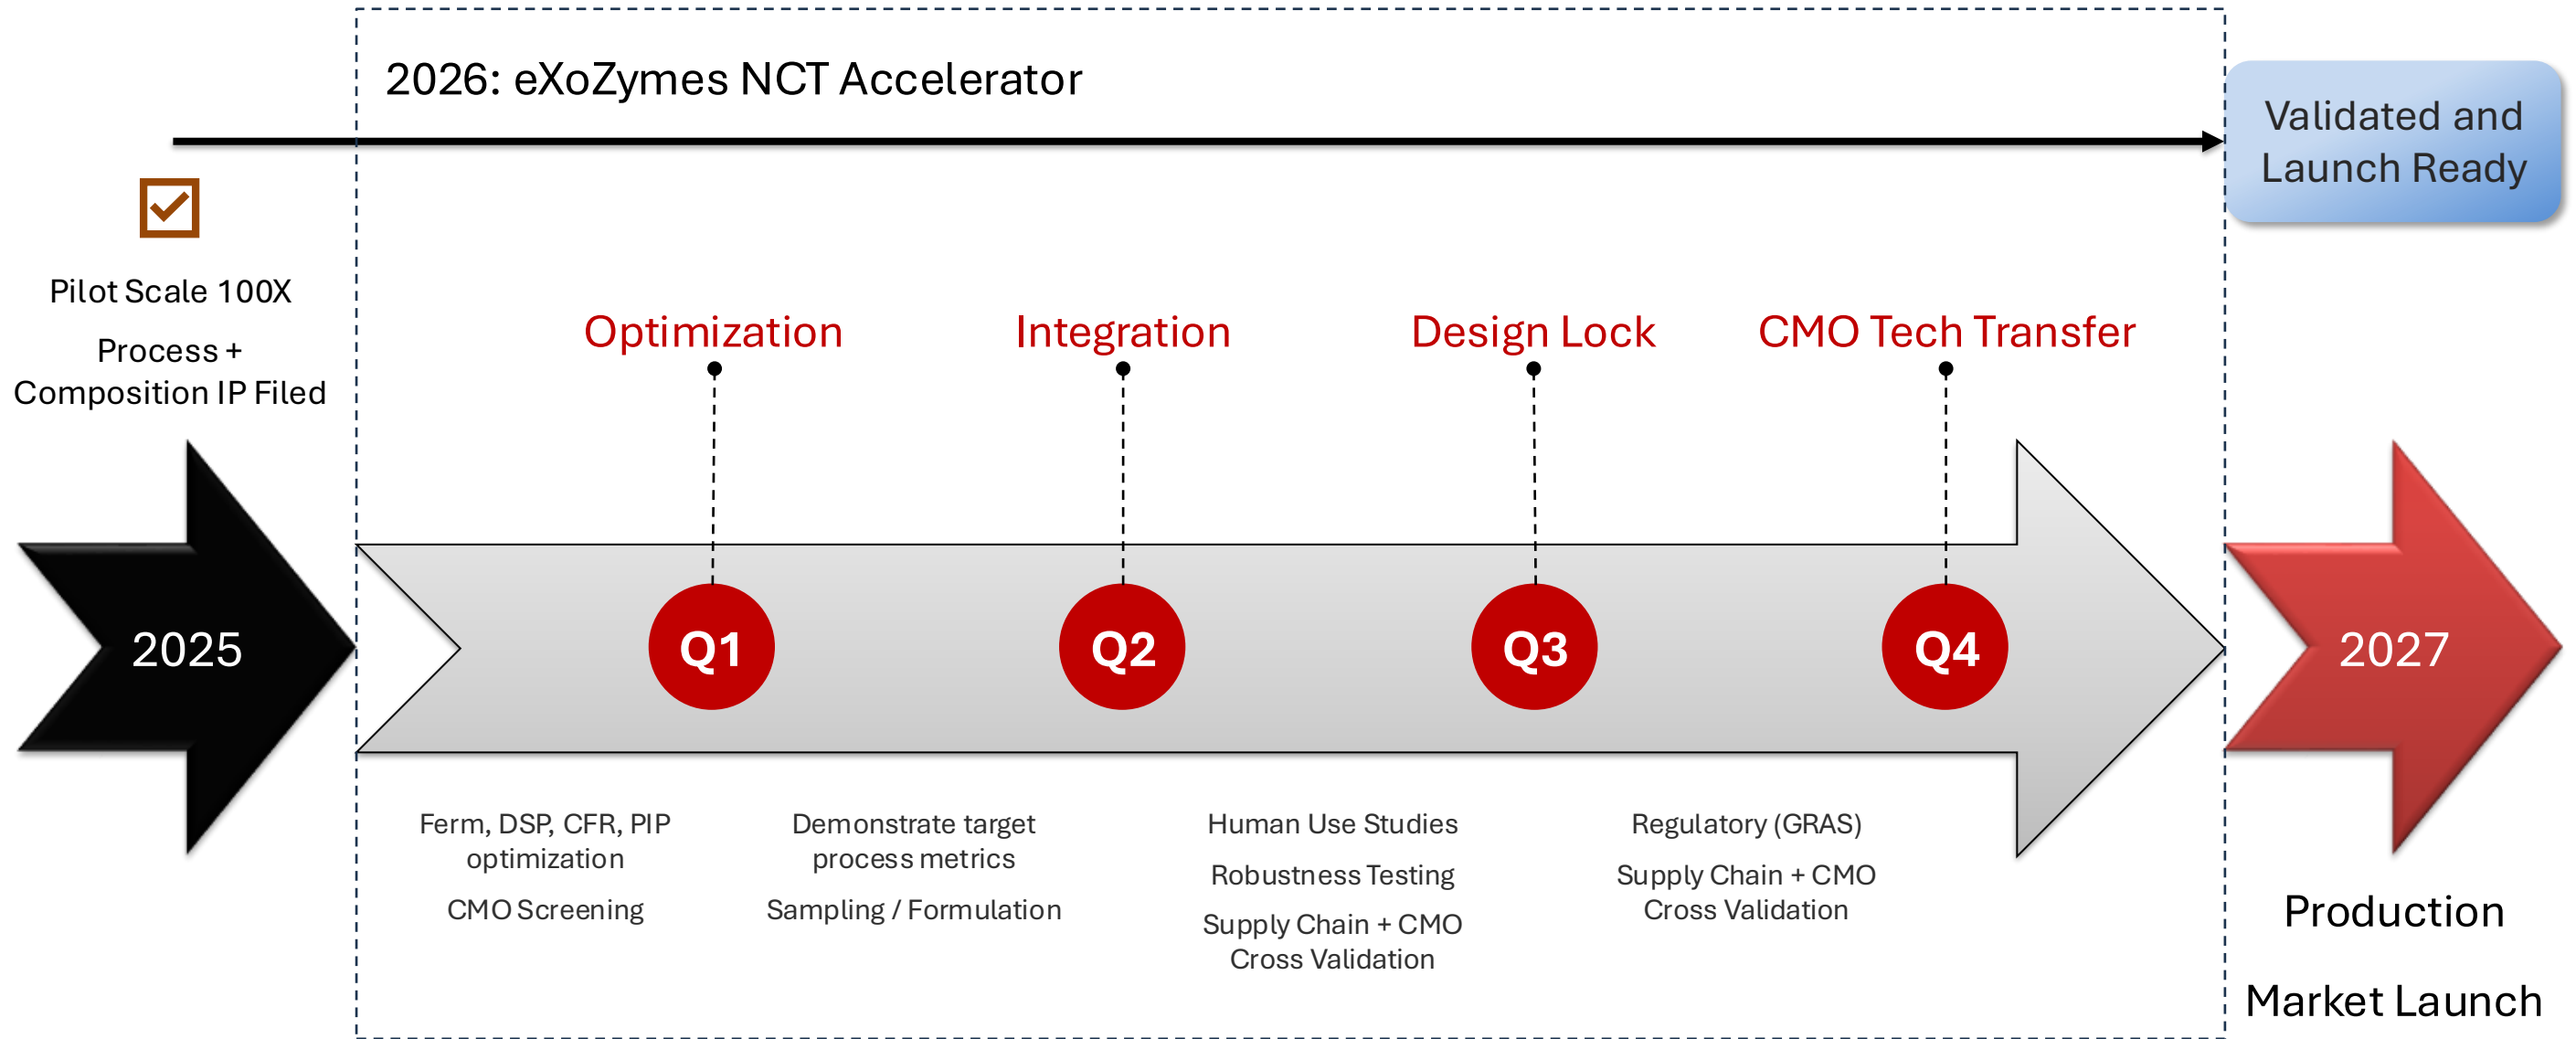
2026: eXoZymes NCT Accelerator

Validated and Launch Ready

Pilot Scale 100X

Process + Composition IP Filed

2025

Optimization

Integration

Design Lock

CMO Tech Transfer

Q1

Q2

Q3

Q4

2027

Ferm, DSP, CFR, PIP optimization

CMO Screening

Demonstrate target process metrics

Sampling / Formulation

Human Use Studies

Robustness Testing

Supply Chain + CMO Cross Validation

Regulatory (GRAS)

Supply Chain + CMO Cross Validation

Production

Market Launch